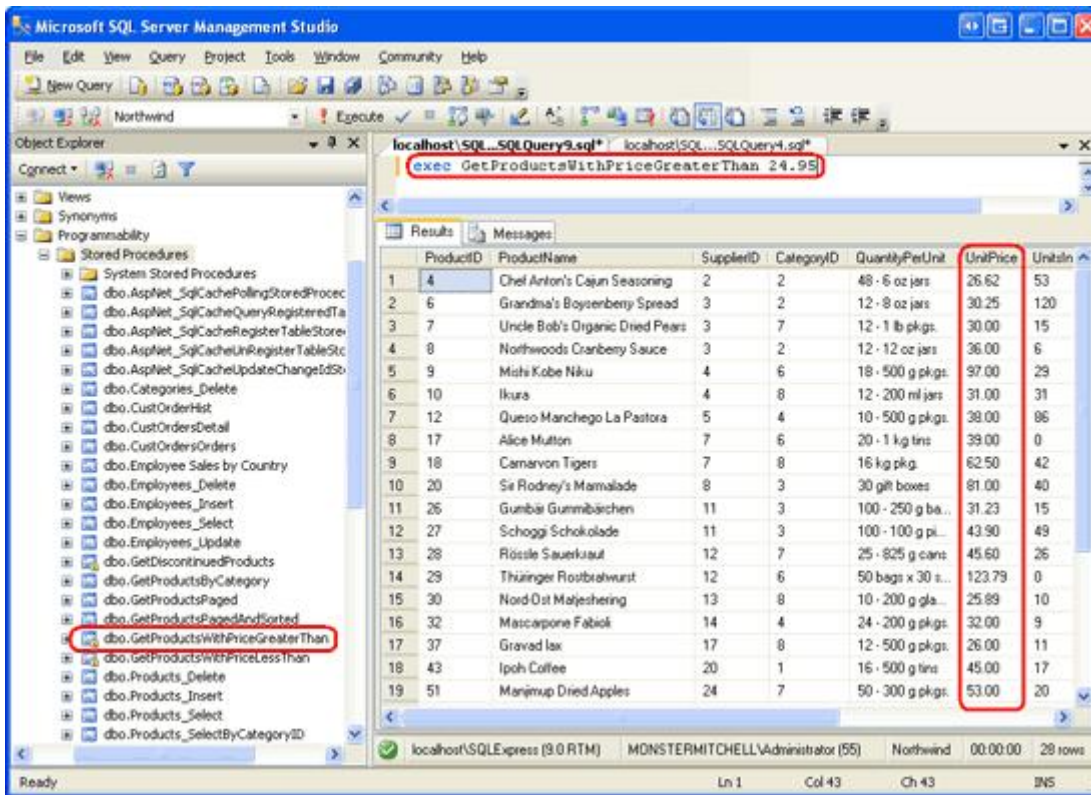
Microsoft SQL Server Management Studio

File Edit View Query Project Tools Window Community Help

New Query

Northwind

Execute

Object Explorer

Connect

Views
Synonyms
Programmability
Stored Procedures
System Stored Procedures
dbo.AspNet_SqlCachePollingStoredProcec
dbo.AspNet_SqlCacheQueryRegisteredTa
dbo.AspNet_SqlCacheRegisterTableStore
dbo.AspNet_SqlCacheUnRegisterTableStc
dbo.AspNet_SqlCacheUpdateChangeIdSt
dbo.Categories_Delete
dbo.CustOrderHist
dbo.CustOrdersDetail
dbo.CustOrdersOrders
dbo.Employee Sales by Country
dbo.Employees_Delete
dbo.Employees_Insert
dbo.Employees_Select
dbo.Employees_Update
dbo.GetDiscontinuedProducts
dbo.GetProductsByCategory
dbo.GetProductsPaged
dbo.GetProductsPagedAndSorted
dbo.GetProductsWithPriceGreaterThan
dbo.GetProductsWithPriceLessThan
dbo.Products_Delete
dbo.Products_Insert
dbo.Products_Select
dbo.Products_SelectByCategoryID

localhost\SQL...SQLQuery9.sql* localhost\SQL...SQLQuery4.sql*

exec GetProductsWithPriceGreaterThan 24.95

Results Messages

| | ProductID | ProductName | SupplierID | CategoryID | QuantityPerUnit | UnitPrice | UnitsIn |
|---|---|---|---|---|---|---|---|
| 1 | 4 | Chef Anton's Cajun Seasoning | 2 | 2 | 48 - 6 oz jars | 26.62 | 53 |
| 2 | 6 | Grandma's Boysenberry Spread | 3 | 2 | 12 - 8 oz jars | 30.25 | 120 |
| 3 | 7 | Uncle Bob's Organic Dried Pears | 3 | 7 | 12 - 1 lb pkgs. | 30.00 | 15 |
| 4 | 8 | Northwoods Cranberry Sauce | 3 | 2 | 12 - 12 oz jars | 36.00 | 6 |
| 5 | 9 | Mishi Kobe Niku | 4 | 6 | 18 - 500 g pkgs. | 97.00 | 29 |
| 6 | 10 | Ikura | 4 | 8 | 12 - 200 ml jars | 31.00 | 31 |
| 7 | 12 | Queso Manchego La Pastora | 5 | 4 | 10 - 500 g pkgs. | 38.00 | 86 |
| 8 | 17 | Alice Mutton | 7 | 6 | 20 - 1 kg tins | 39.00 | 0 |
| 9 | 18 | Carnarvon Tigers | 7 | 8 | 16 kg pkg. | 62.50 | 42 |
| 10 | 20 | Sir Rodney's Marmalade | 8 | 3 | 30 gift boxes | 81.00 | 40 |
| 11 | 26 | Gumbär Gummibärchen | 11 | 3 | 100 - 250 g ba... | 31.23 | 15 |
| 12 | 27 | Schoggi Schokolade | 11 | 3 | 100 - 100 g pi... | 43.90 | 49 |
| 13 | 28 | Rössle Sauerkraut | 12 | 7 | 25 - 825 g cans | 45.60 | 26 |
| 14 | 29 | Thüringer Rostbratwurst | 12 | 6 | 50 bags x 30 s... | 123.79 | 0 |
| 15 | 30 | Nord-Ost Matjeshering | 13 | 8 | 10 - 200 g gla... | 25.89 | 10 |
| 16 | 32 | Mascarpone Fabioli | 14 | 4 | 24 - 200 g pkgs. | 32.00 | 9 |
| 17 | 37 | Gravad lax | 17 | 8 | 12 - 500 g pkgs. | 26.00 | 11 |
| 18 | 43 | Ipoh Coffee | 20 | 1 | 16 - 500 g tins | 46.00 | 17 |
| 19 | 51 | Manjimup Dried Apples | 24 | 7 | 50 - 300 g pkgs. | 53.00 | 20 |

localhost\SQLExpress (9.0 RTM) MONSTERMITCHELL\Administrator (55) Northwind 00:00:00 28 rows

Ready Ln 1 Col 43 Ch 43 INS